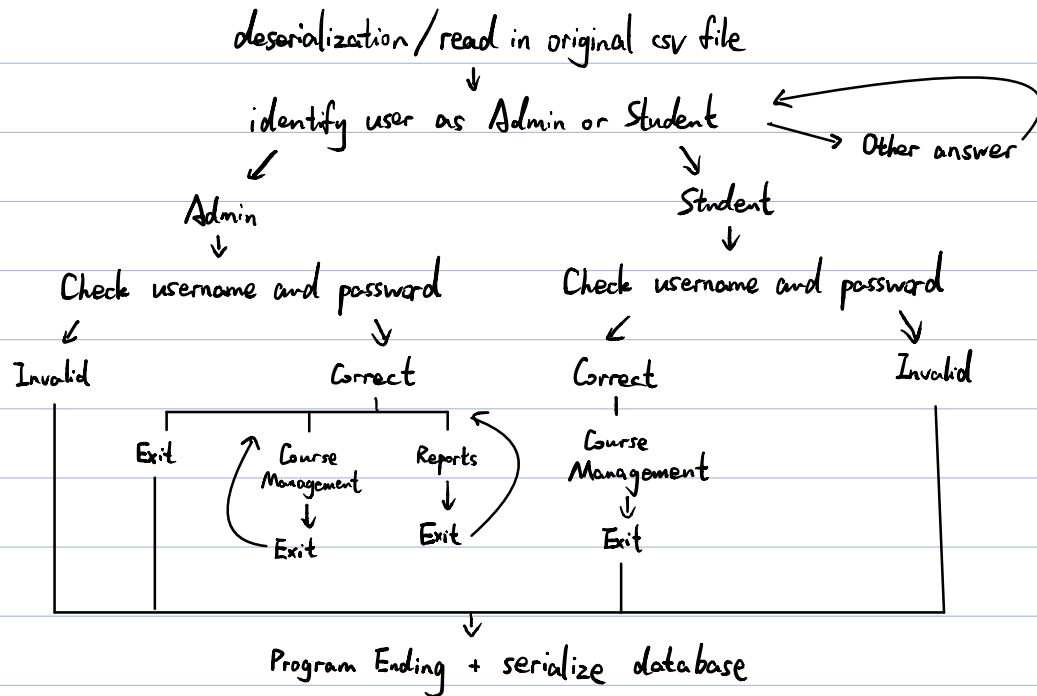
deserialization / read in original csv file

identify user as Admin or Student

Other answer

Admin

Student

Check username and password

Check username and password

Invalid

Correct

Correct

Invalid

Exit

Course Management

Exit

Reports

Exit

Course Management

Exit

Program Ending + serialize database